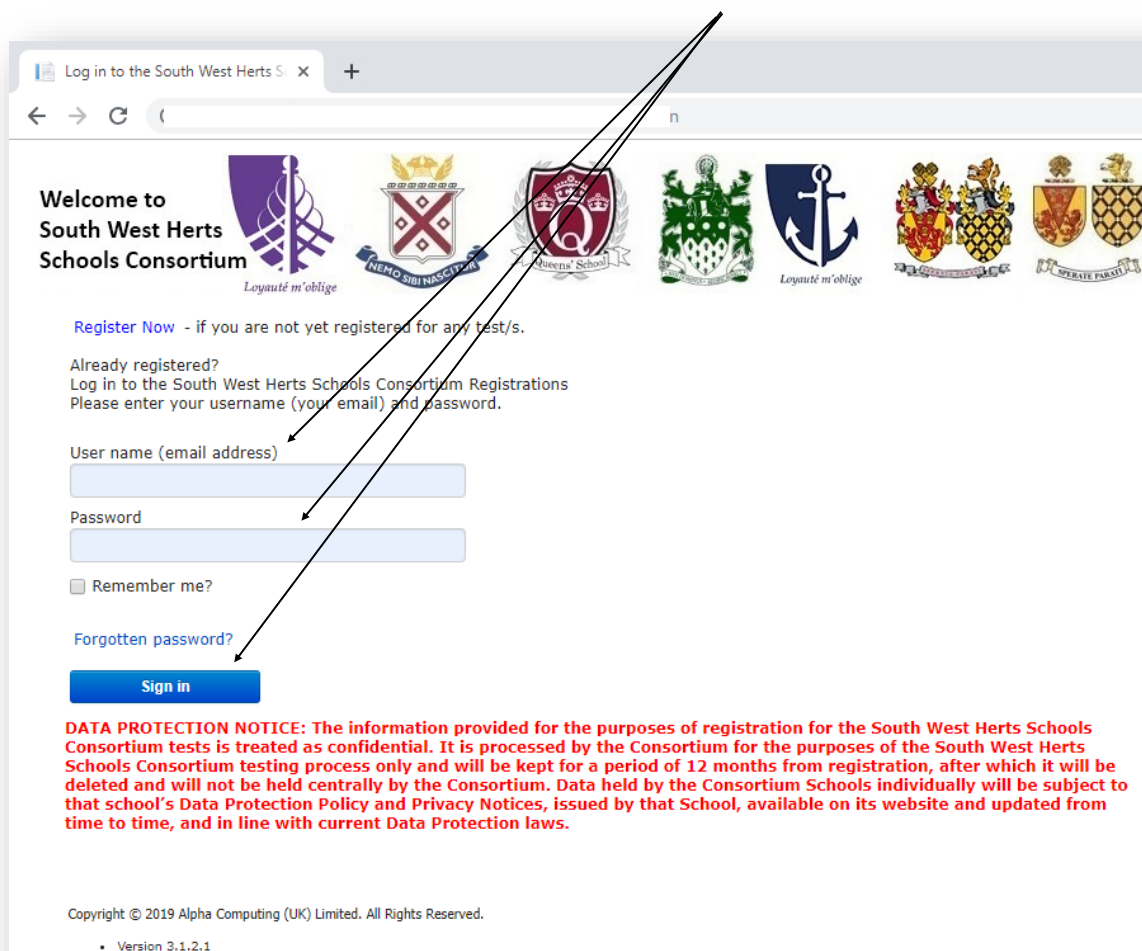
Log in to the South West Herts S

n

Welcome to South West Herts Schools Consortium

Loyauté m'oblige

NEMO SIBI NASCITUR

Q

Queens' School

Loyauté m'oblige

SPERATE PARATI

SPERATE PARATI

Register Now - if you are not yet registered for any test/s.

Already registered?
Log in to the South West Herts Schools Consortium Registrations
Please enter your username (your email) and password.

User name (email address)

Password

Remember me?

Forgotten password?

Sign in

DATA PROTECTION NOTICE: The information provided for the purposes of registration for the South West Herts Schools Consortium tests is treated as confidential. It is processed by the Consortium for the purposes of the South West Herts Schools Consortium testing process only and will be kept for a period of 12 months from registration, after which it will be deleted and will not be held centrally by the Consortium. Data held by the Consortium Schools individually will be subject to that school's Data Protection Policy and Privacy Notices, issued by that School, available on its website and updated from time to time, and in line with current Data Protection laws.

Copyright © 2019 Alpha Computing (UK) Limited. All Rights Reserved.

• Version 3.1.2.1